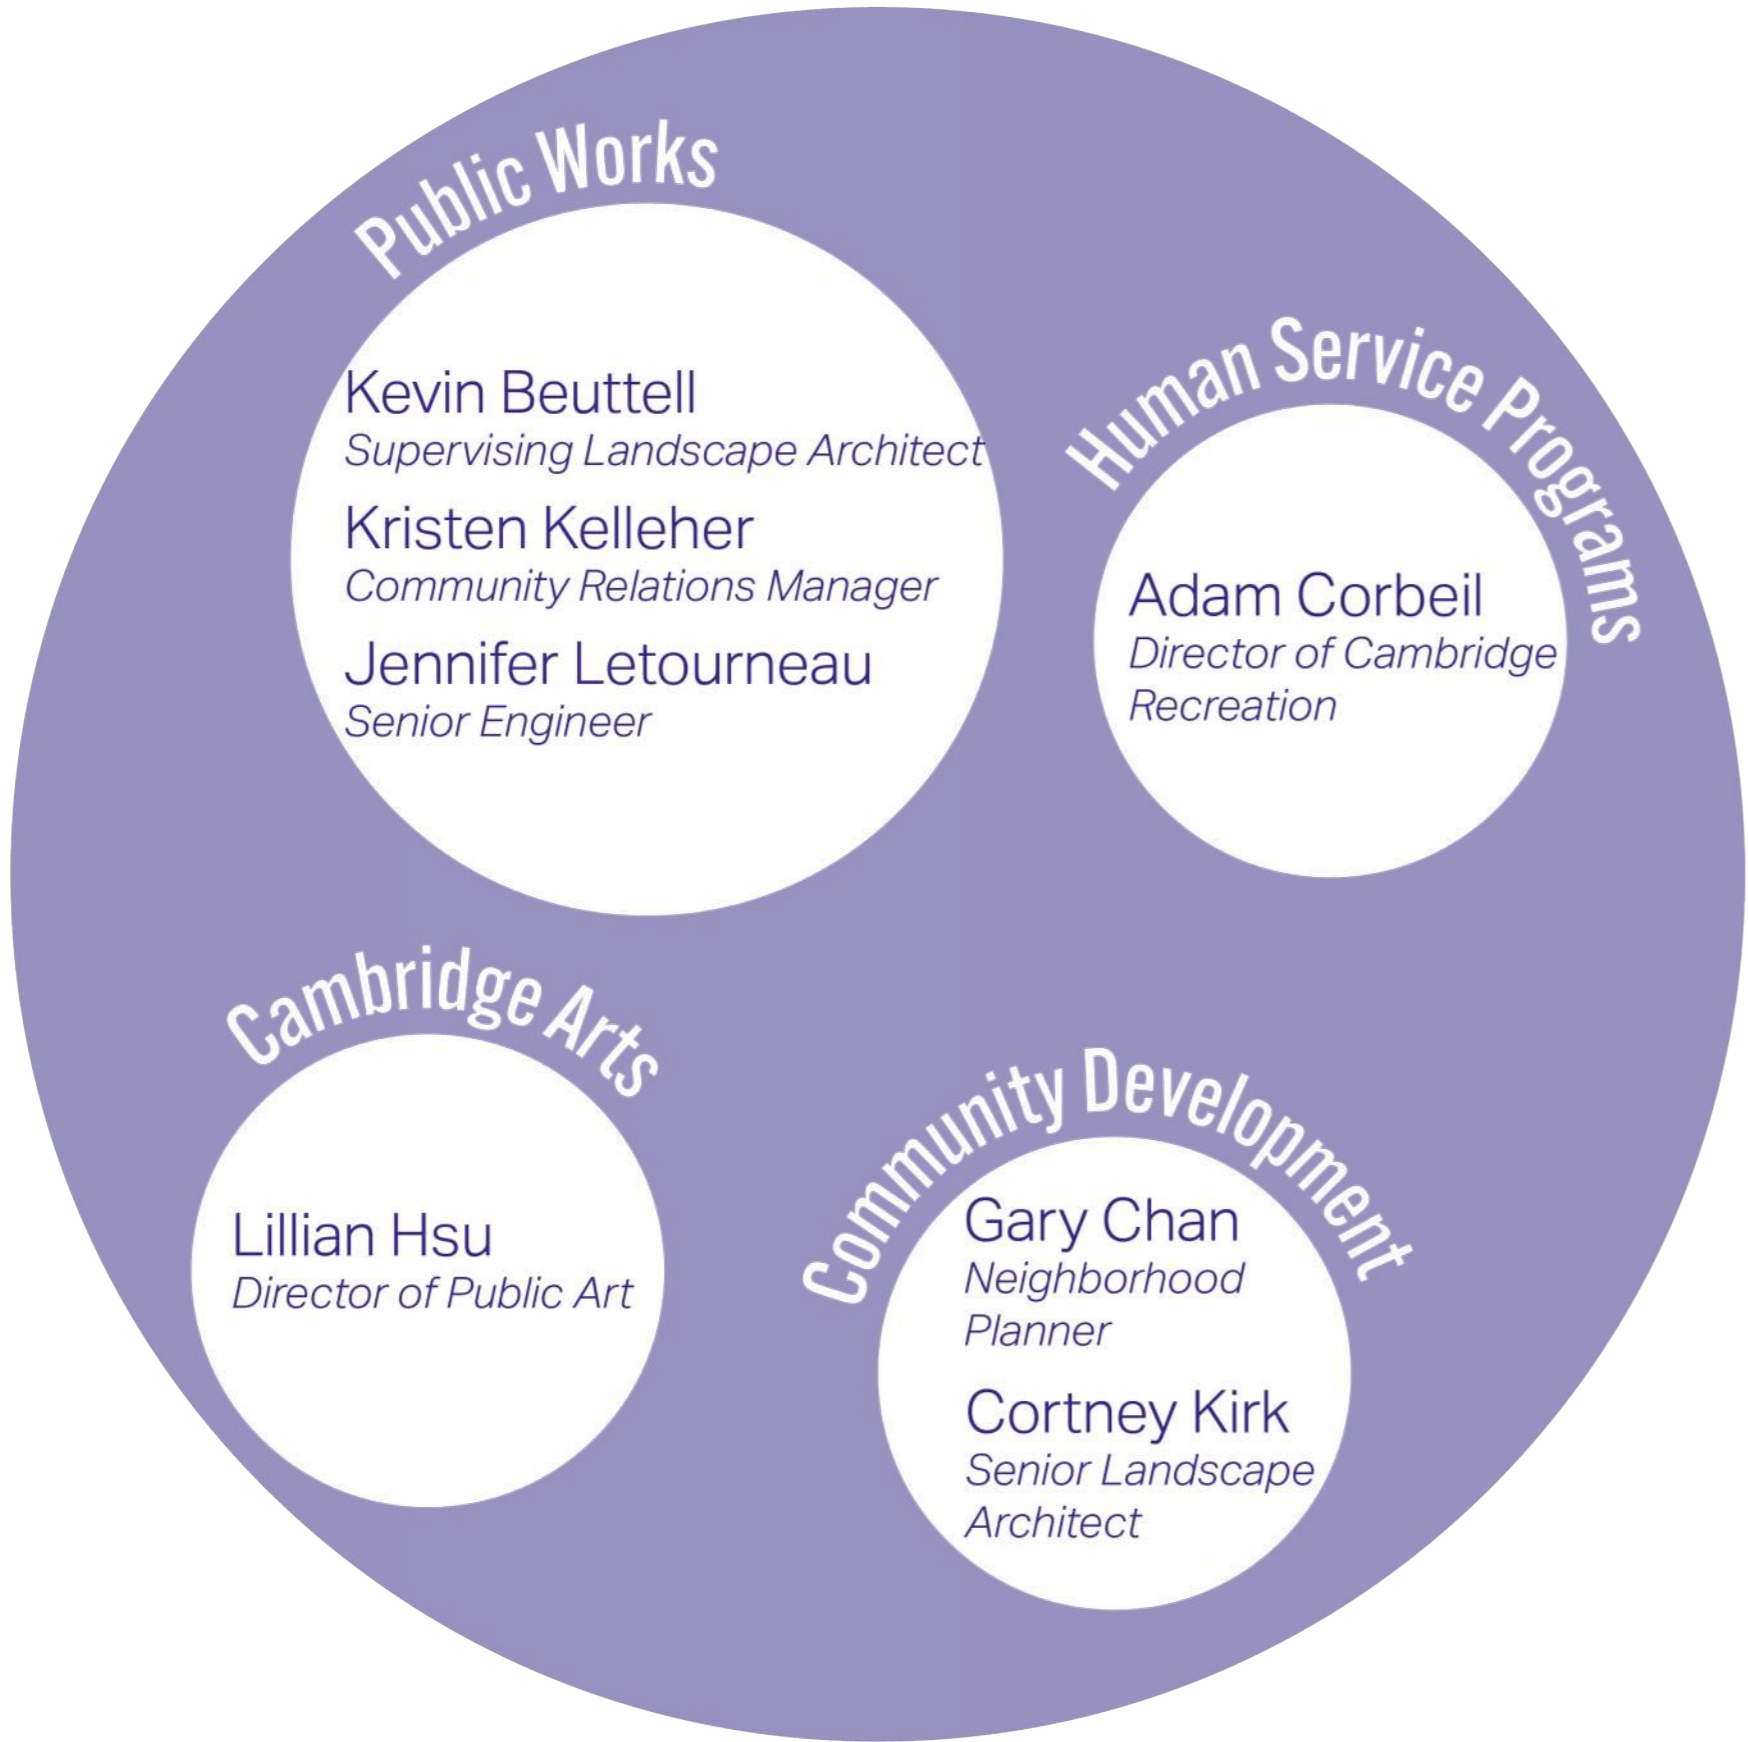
Public Works

Kevin Beuttell
Supervising Landscape Architect

Kristen Kelleher
Community Relations Manager

Jennifer Letourneau
Senior Engineer

Human Service Programs

Adam Corbeil
Director of Cambridge Recreation

Cambridge Arts

Lillian Hsu
Director of Public Art

Community Development

Gary Chan
Neighborhood Planner

Cortney Kirk
Senior Landscape Architect